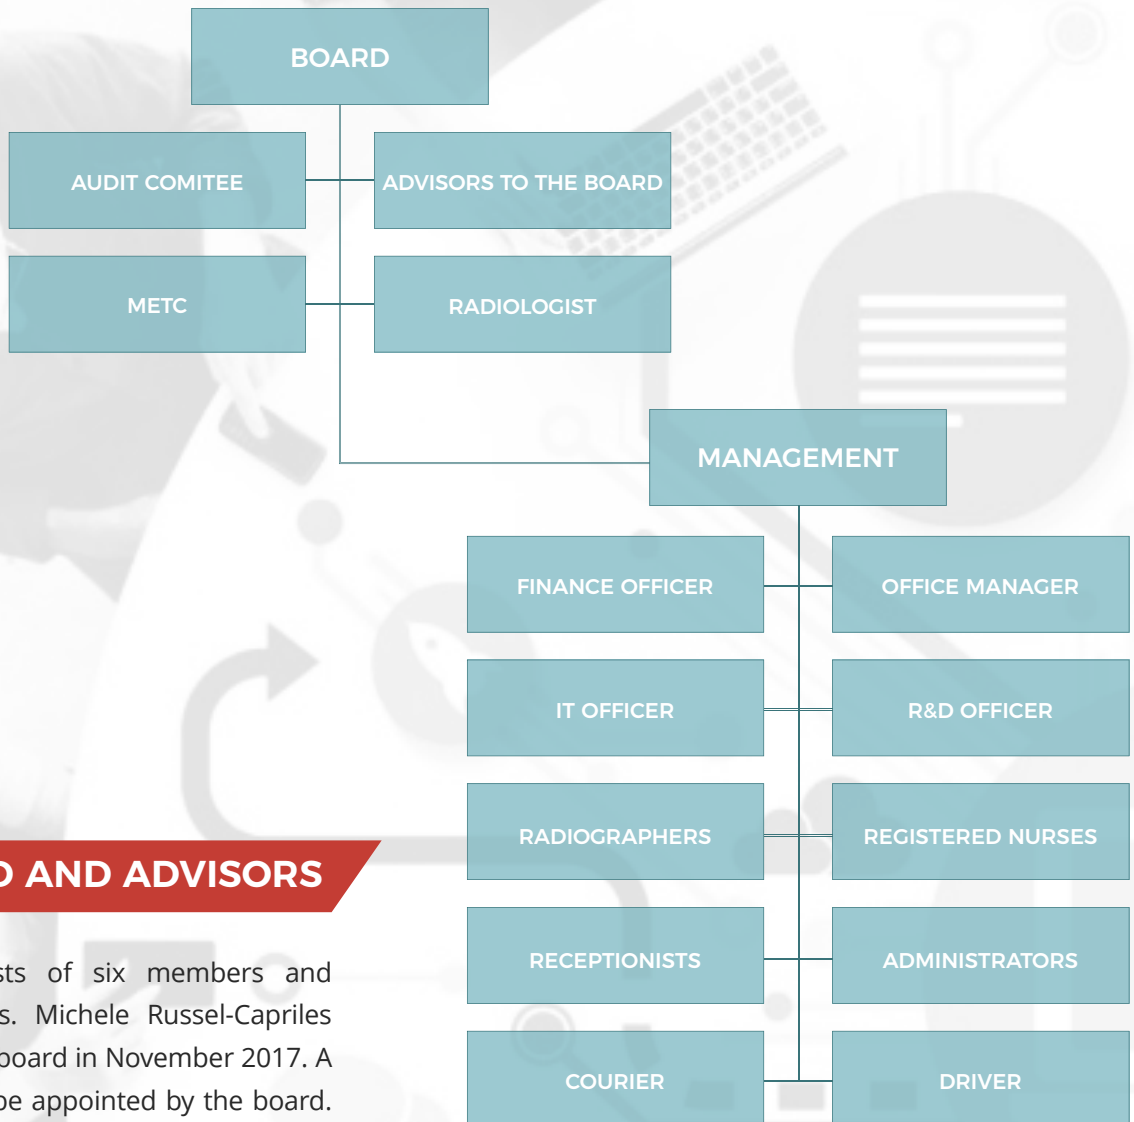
BOARD

AUDIT COMITEE

ADVISORS TO THE BOARD

METC

RADIOLOGIST

MANAGEMENT

FINANCE OFFICER

OFFICE MANAGER

IT OFFICER

R&D OFFICER

RADIOGRAPHERS

REGISTERED NURSES

RECEPTIONISTS

ADMINISTRATORS

COURIER

DRIVER

D AND ADVISORS

sts of six members and s. Michele Russel-Capriles board in November 2017. A be appointed by the board.